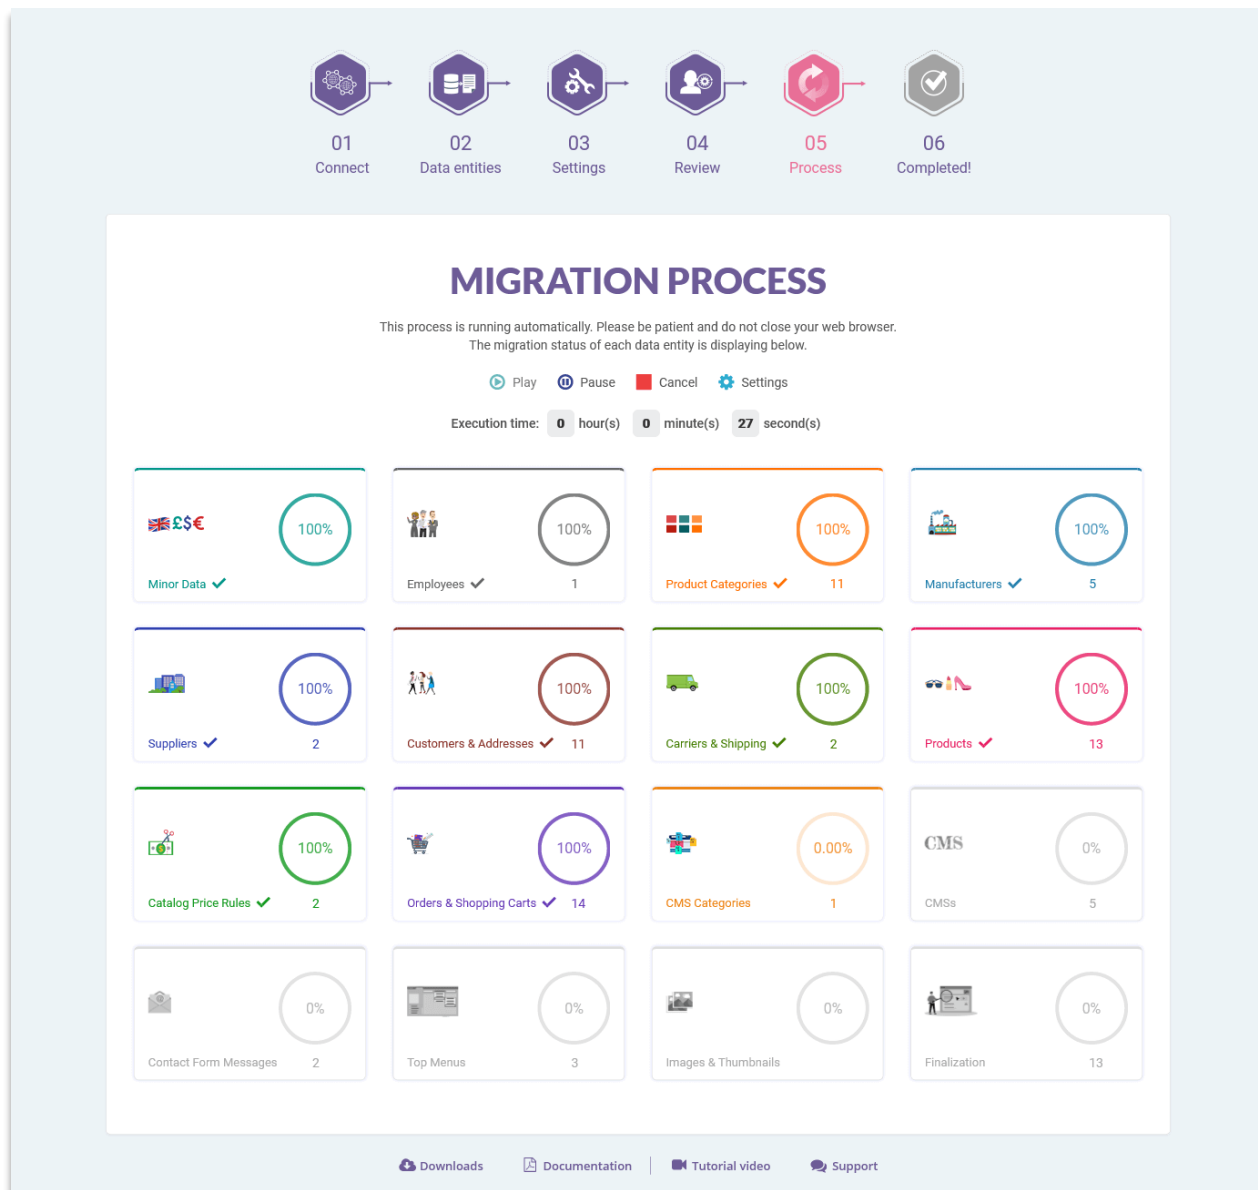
01
Connect

02
Data entities

03
Settings

04
Review

05
Process

06
Completed!

MIGRATION PROCESS

This process is running automatically. Please be patient and do not close your web browser.
The migration status of each data entity is displaying below.

Play Pause Cancel Settings

Execution time: 0 hour(s) 0 minute(s) 27 second(s)

£$€ 100% Minor Data

100% Employees 1

100% Product Categories 11

100% Manufacturers 5

100% Suppliers 2

100% Customers & Addresses 11

100% Carriers & Shipping 2

100% Products 13

100% Catalog Price Rules 2

100% Orders & Shopping Carts 14

0.00% CMS Categories 1

CMS 0% CMSs 5

0% Contact Form Messages 2

0% Top Menus 3

0% Images & Thumbnails

0% Finalization 13

Downloads Documentation Tutorial video Support